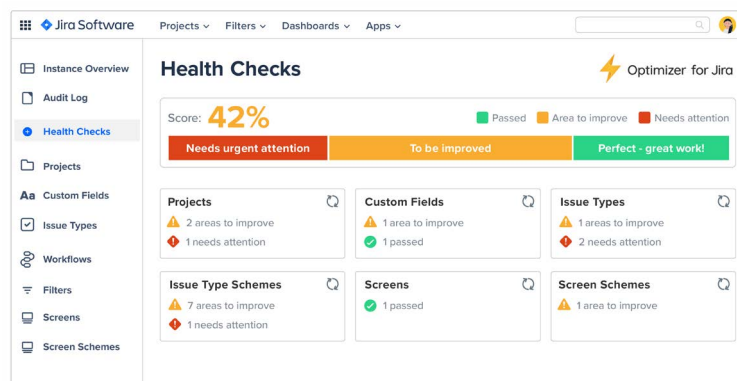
Jira Software Projects Filters Dashboards Apps

Instance Overview
Audit Log
Health Checks
Projects
Aa Custom Fields
Issue Types
Workflows
Filters
Screens
Screen Schemes

Health Checks

Optimizer for Jira

Score: 42%

Passed Area to improve Needs attention

Needs urgent attention | To be improved | Perfect - great work!

Projects
2 areas to improve
1 needs attention

Custom Fields
1 area to improve
1 passed

Issue Types
1 areas to improve
2 needs attention

Issue Type Schemes
7 areas to improve
1 needs attention

Screens
1 passed

Screen Schemes
1 area to improve